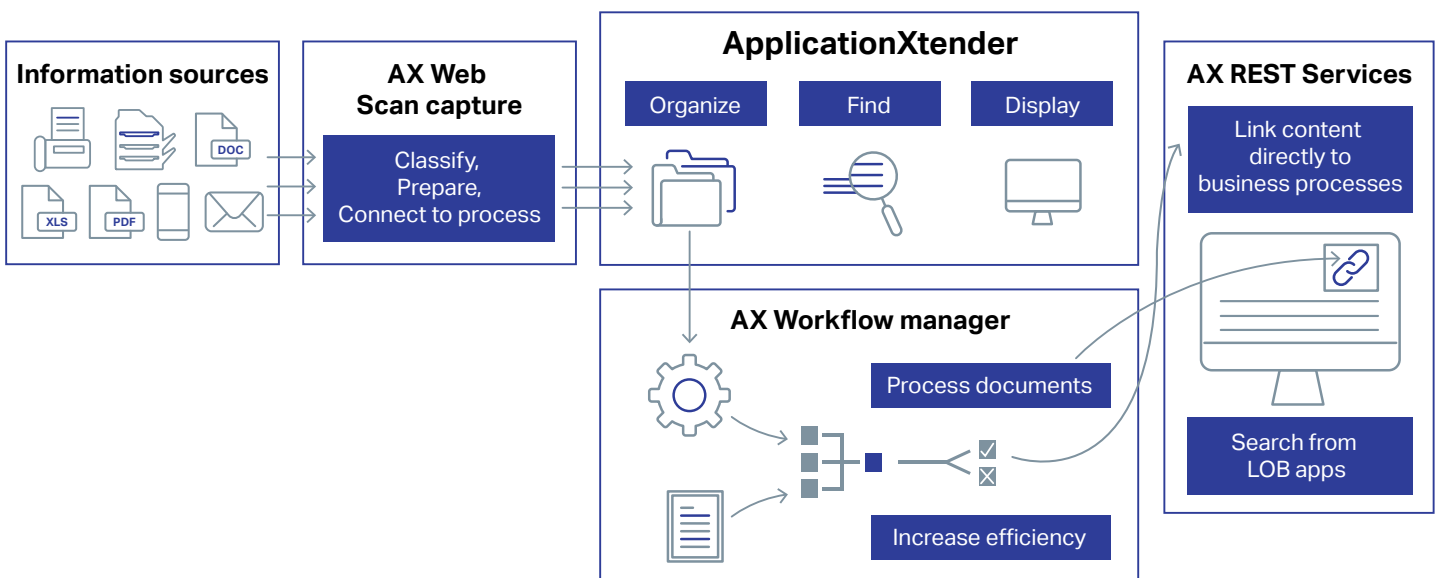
Information sources

DOC

XLS

PDF

AX Web Scan capture

Classify, Prepare, Connect to process

ApplicationXtender

Organize

Find

Display

AX Workflow manager

Process documents

Increase efficiency

AX REST Services

Link content directly to business processes

Search from LOB apps